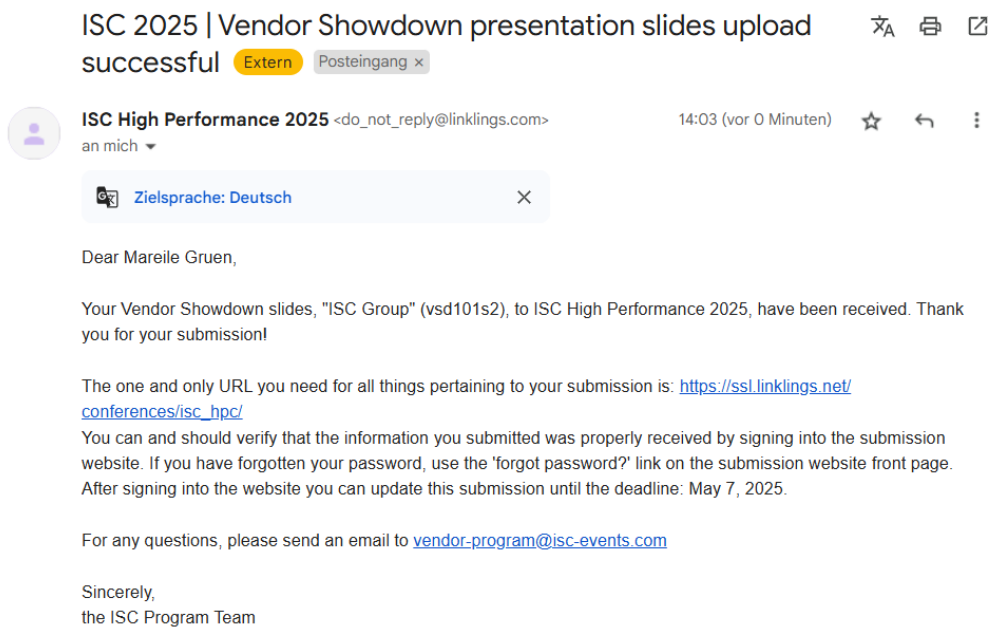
ISC 2025 | Vendor Showdown presentation slides upload successful Extern Posteingang ×

ISC High Performance 2025 <do_not_reply@linklings.com>
an mich

14:03 (vor 0 Minuten)

Zielsprache: Deutsch

Dear Mareile Gruen,

Your Vendor Showdown slides, "ISC Group" (vsd101s2), to ISC High Performance 2025, have been received. Thank you for your submission!

The one and only URL you need for all things pertaining to your submission is: https://ssl.linklings.net/conferences/isc_hpc/
You can and should verify that the information you submitted was properly received by signing into the submission website. If you have forgotten your password, use the 'forgot password?' link on the submission website front page. After signing into the website you can update this submission until the deadline: May 7, 2025.

For any questions, please send an email to vendor-program@isc-events.com

Sincerely,
the ISC Program Team